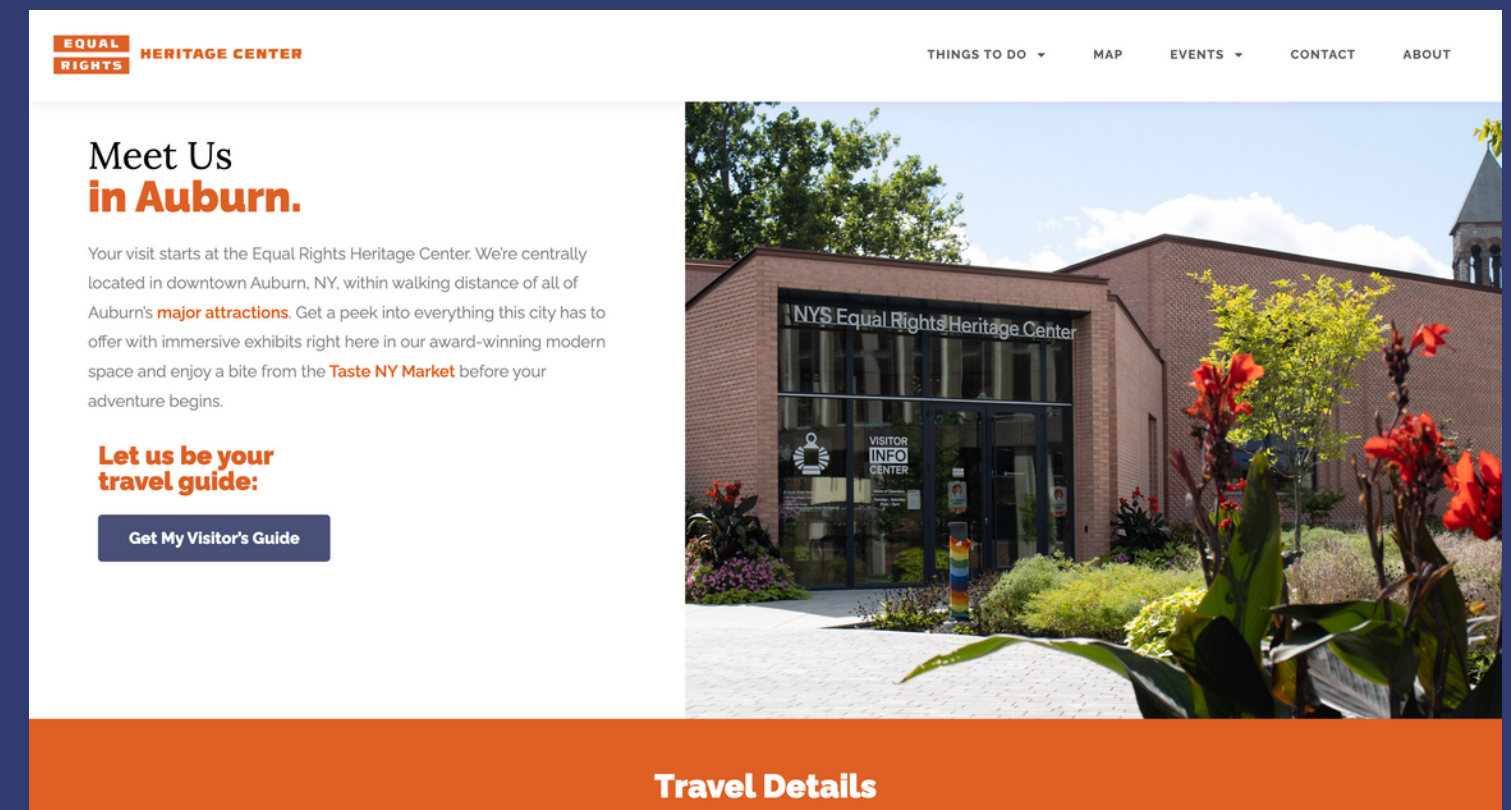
EQUAL RIGHTS HERITAGE CENTER

THINGS TO DO MAP EVENTS CONTACT ABOUT

Meet Us
in Auburn.

Your visit starts at the Equal Rights Heritage Center. We're centrally located in downtown Auburn, NY, within walking distance of all of Auburn's major attractions. Get a peek into everything this city has to offer with immersive exhibits right here in our award-winning modern space and enjoy a bite from the Taste NY Market before your adventure begins.

Let us be your travel guide:

Get My Visitor's Guide

NYS Equal Rights Heritage Center

VISITOR INFO CENTER

Travel Details